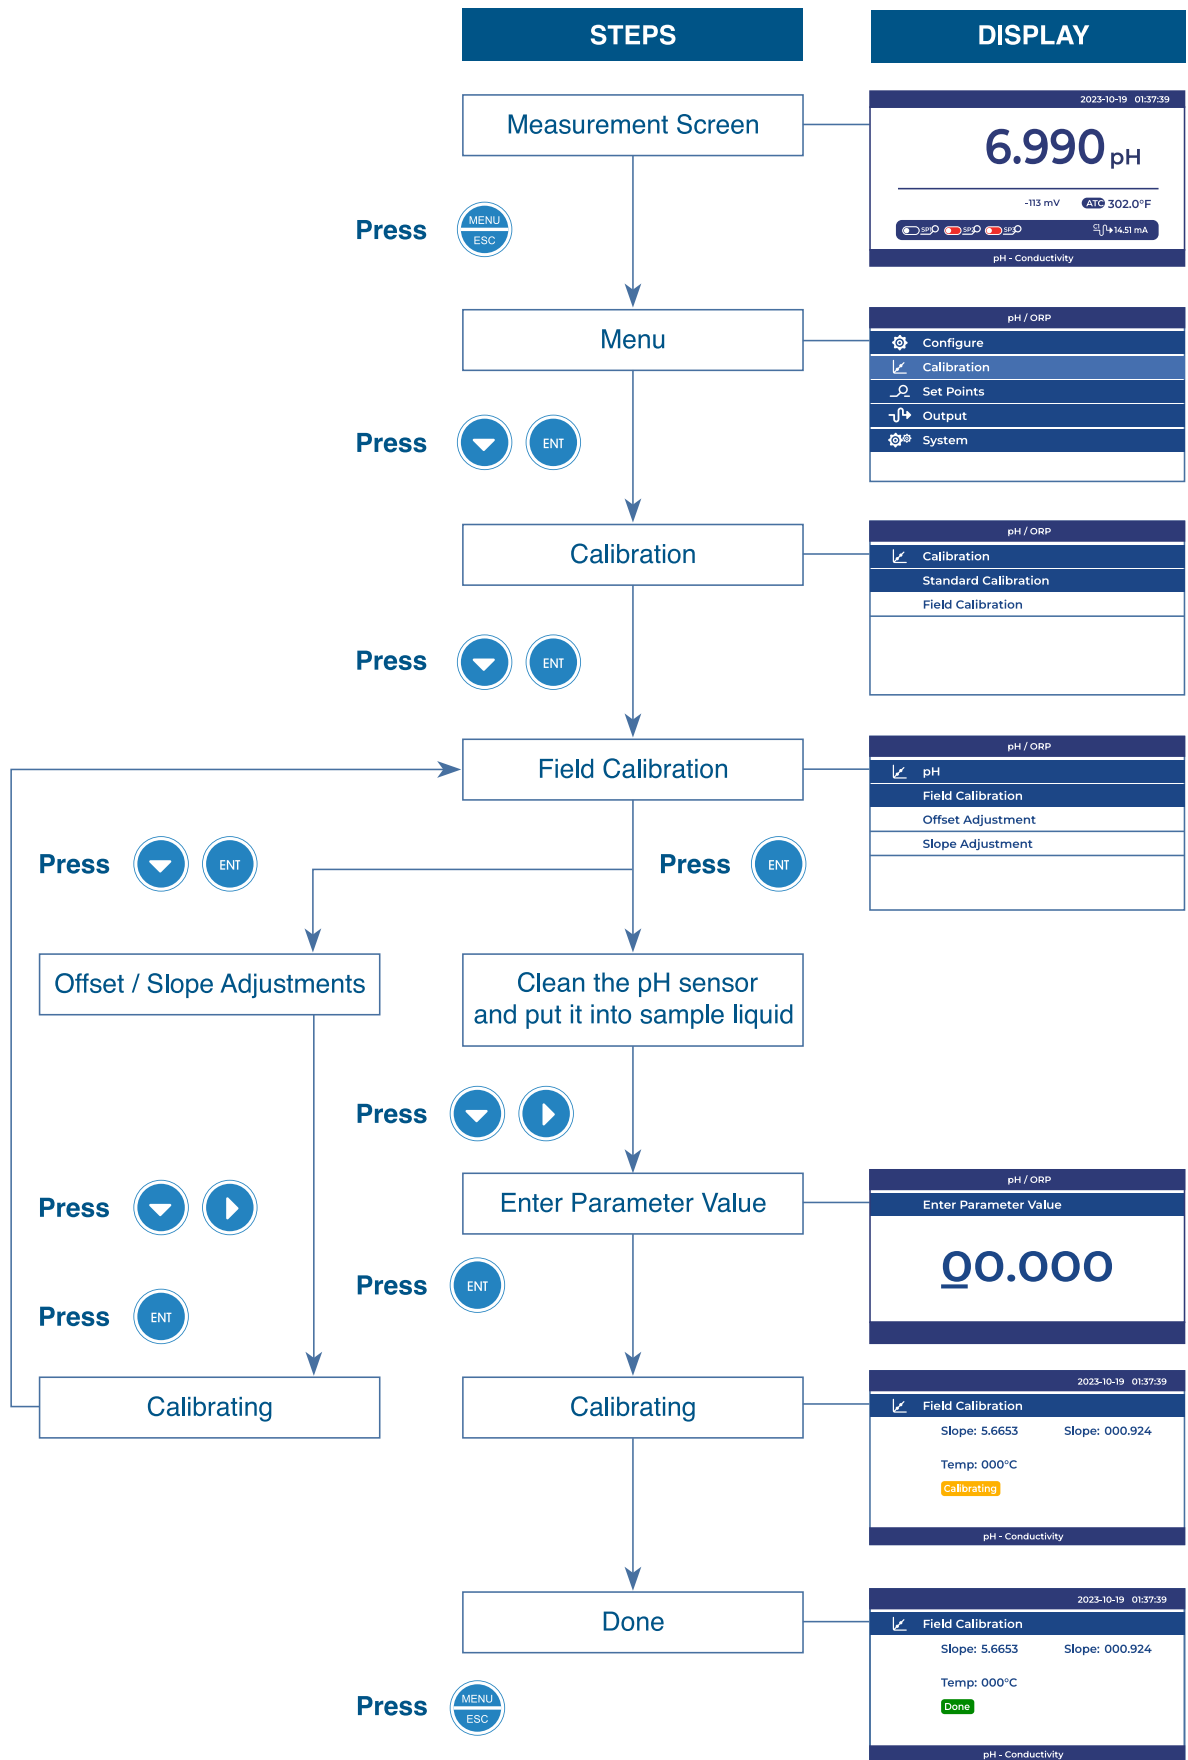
STEPS

DISPLAY

Measurement Screen

2023-10-19 01:37:39
6.990 pH
-113 mV
ATC 302.0°F
SP1 SP2 SP3
14.51 mA
pH - Conductivity

Press MENU ESC

Menu

pH / ORP
Configure
Calibration
Set Points
Output
System

Press ENT

Calibration

pH / ORP
Calibration
Standard Calibration
Field Calibration

Press ENT

Field Calibration

pH / ORP
pH
Field Calibration
Offset Adjustment
Slope Adjustment

Press ENT

Press ENT

Offset / Slope Adjustments

Clean the pH sensor and put it into sample liquid

Press

Enter Parameter Value

pH / ORP
Enter Parameter Value
00.000

Press

Press ENT

Press ENT

Calibrating

Calibrating

2023-10-19 01:37:39
Field Calibration
Slope: 5.6653
Slope: 000.924
Temp: 000°C
Calibrating
pH - Conductivity

Done

2023-10-19 01:37:39
Field Calibration
Slope: 5.6653
Slope: 000.924
Temp: 000°C
Done
pH - Conductivity

Press MENU ESC